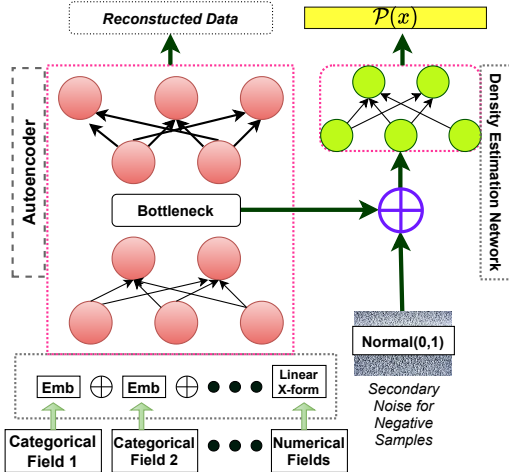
Reconstucted Data

$\mathcal{P}(x)$

Autoencoder

Density Estimation Network

Bottleneck

Normal(0,1)

Secondary Noise for Negative Samples

Emb $\oplus$ Emb $\oplus$ ● ● ● Linear X-form

Categorical Field 1

Categorical Field 2

● ● ●

Numerical Fields